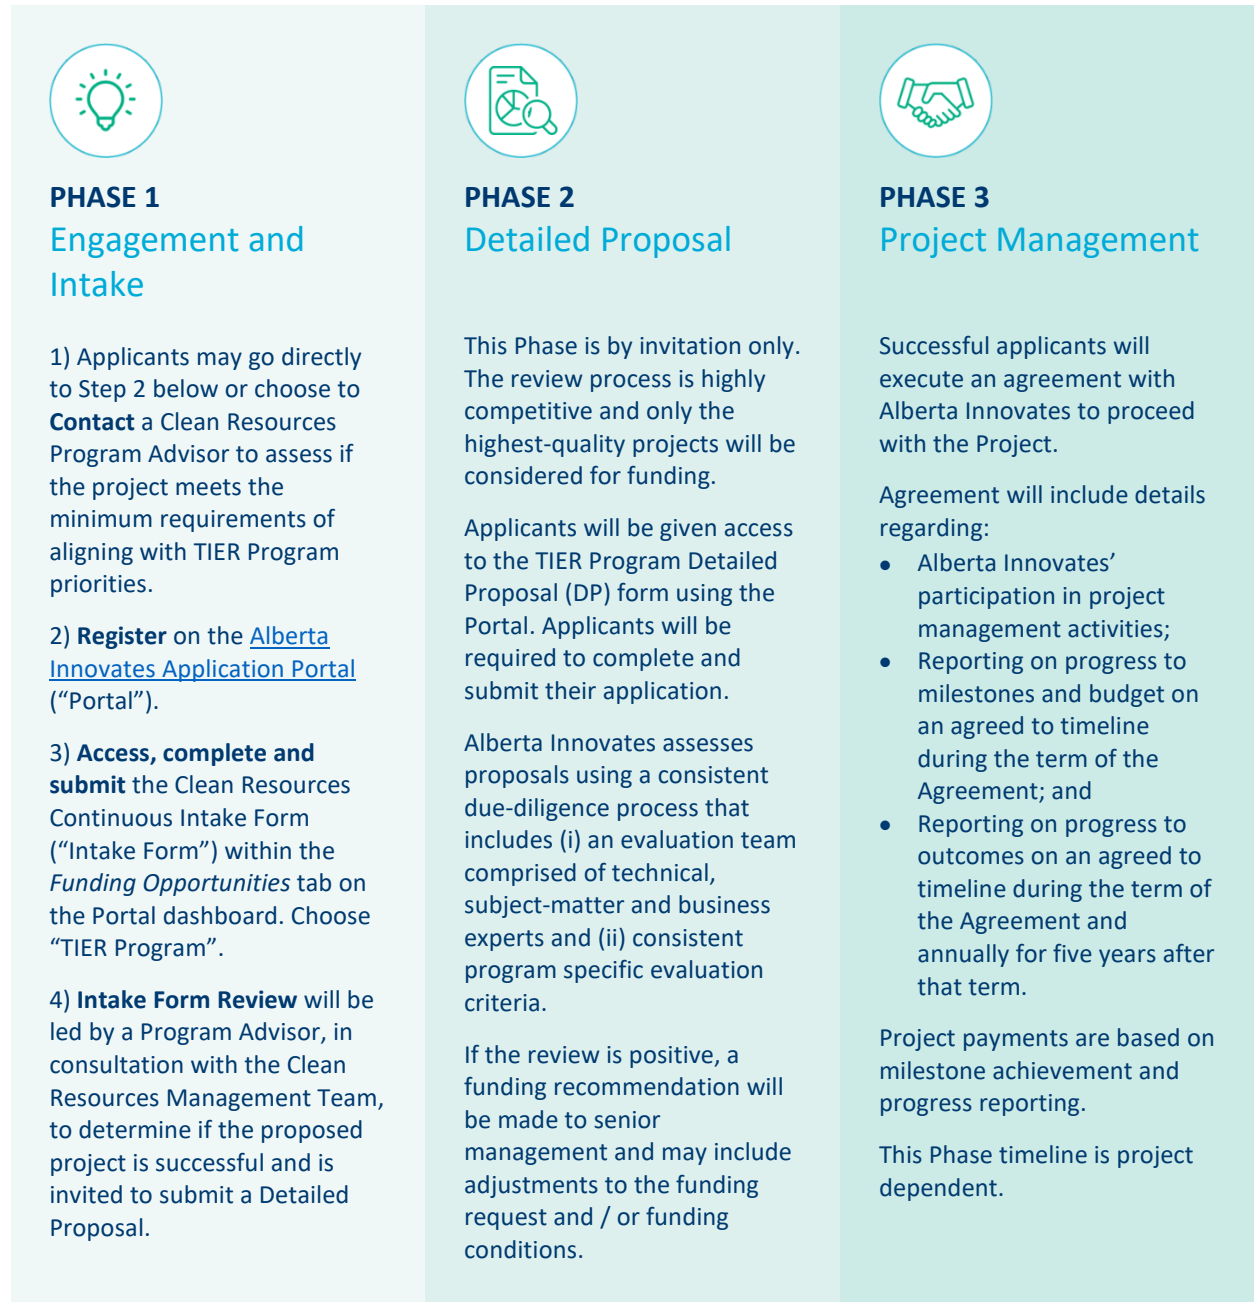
PHASE 1
Engagement and Intake

1) Applicants may go directly to Step 2 below or choose to Contact a Clean Resources Program Advisor to assess if the project meets the minimum requirements of aligning with TIER Program priorities.

2) Register on the Alberta Innovates Application Portal ("Portal").

3) Access, complete and submit the Clean Resources Continuous Intake Form ("Intake Form") within the Funding Opportunities tab on the Portal dashboard. Choose "TIER Program".

4) Intake Form Review will be led by a Program Advisor, in consultation with the Clean Resources Management Team, to determine if the proposed project is successful and is invited to submit a Detailed Proposal.

PHASE 2
Detailed Proposal

This Phase is by invitation only. The review process is highly competitive and only the highest-quality projects will be considered for funding.

Applicants will be given access to the TIER Program Detailed Proposal (DP) form using the Portal. Applicants will be required to complete and submit their application.

Alberta Innovates assesses proposals using a consistent due-diligence process that includes (i) an evaluation team comprised of technical, subject-matter and business experts and (ii) consistent program specific evaluation criteria.

If the review is positive, a funding recommendation will be made to senior management and may include adjustments to the funding request and / or funding conditions.

PHASE 3
Project Management

Successful applicants will execute an agreement with Alberta Innovates to proceed with the Project.

Agreement will include details regarding:
• Alberta Innovates' participation in project management activities;
• Reporting on progress to milestones and budget on an agreed to timeline during the term of the Agreement; and
• Reporting on progress to outcomes on an agreed to timeline during the term of the Agreement and annually for five years after that term.

Project payments are based on milestone achievement and progress reporting.

This Phase timeline is project dependent.